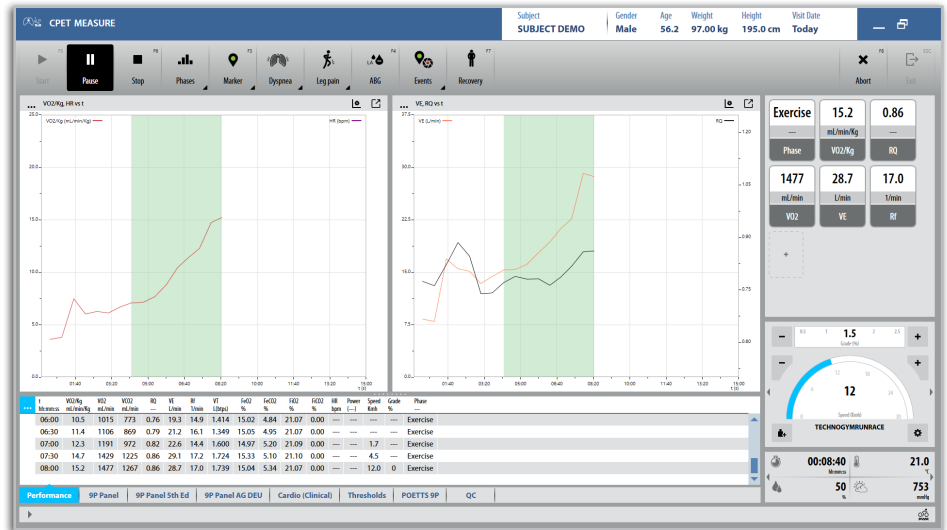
CPET MEASURE

Subject
SUBJECT DEMO
Gender
Male
Age
56.2
Weight
97.00 kg
Height
195.0 cm
Visit Date
Today

Start
Pause
Stop
Phases
Marker
Dyspnea
Leg pain
ABG
Events
Recovery
Abort
Exit

VO2/Kg, HR vs t
VO2/Kg (mL/min/Kg)
HR (bpm)
25.0
20.0
15.0
10.0
5.0
0.0
01:40
03:20
05:00
06:40
08:20
10:00
11:40
13:20
15:00

VE, RQ vs t
VE (L/min)
RQ
37.5
30.0
22.5
15.0
7.5
0.0
1.20
1.05
0.90
0.75
0.60
01:40
03:20
05:00
06:40
08:20
10:00
11:40
13:20
15:00

Exercise
---
Phase
15.2
mL/min/Kg
VO2/Kg
0.86
---
RQ
1477
mL/min
VO2
28.7
L/min
VE
17.0
1/min
Rf
+

| t<br>hh:mm:ss | VO2/Kg<br>mL/min/Kg | VO2<br>mL/min | VCO2<br>mL/min | RQ<br>--- | VE<br>L/min | Rf<br>1/min | VT<br>L(btps) | FeO2<br>% | FeCO2<br>% | FiO2<br>% | FiCO2<br>% | HR<br>bpm | Power<br>(---) | Speed<br>Km/h | Grade<br>% | Phase<br>--- |
|---|---|---|---|---|---|---|---|---|---|---|---|---|---|---|---|---|
| 06:00 | 10.5 | 1015 | 773 | 0.76 | 19.3 | 14.9 | 1.414 | 15.02 | 4.84 | 21.07 | 0.00 | --- | --- | --- | --- | Exercise |
| 06:30 | 11.4 | 1106 | 869 | 0.79 | 21.2 | 16.1 | 1.349 | 15.05 | 4.95 | 21.07 | 0.00 | --- | --- | --- | --- | Exercise |
| 07:00 | 12.3 | 1191 | 972 | 0.82 | 22.6 | 14.4 | 1.600 | 14.97 | 5.20 | 21.09 | 0.00 | --- | --- | 1.7 | --- | Exercise |
| 07:30 | 14.7 | 1429 | 1225 | 0.86 | 29.1 | 17.2 | 1.724 | 15.33 | 5.10 | 21.10 | 0.00 | --- | --- | 4.5 | --- | Exercise |
| 08:00 | 15.2 | 1477 | 1267 | 0.86 | 28.7 | 17.0 | 1.739 | 15.04 | 5.34 | 21.07 | 0.00 | --- | --- | 12.0 | 0 | Exercise |

Performance | 9P Panel | 9P Panel 5th Ed | 9P Panel AG DEU | Cardio (Clinical) | Thresholds | POETTS 9P | QC

−
1.5
Grade (%)
+
−
+
12
Speed (Km/h)
TECHNOGYMRUNRACE

00:08:40
hh:mm:ss
21.0
°C
50
%
753
mmHg